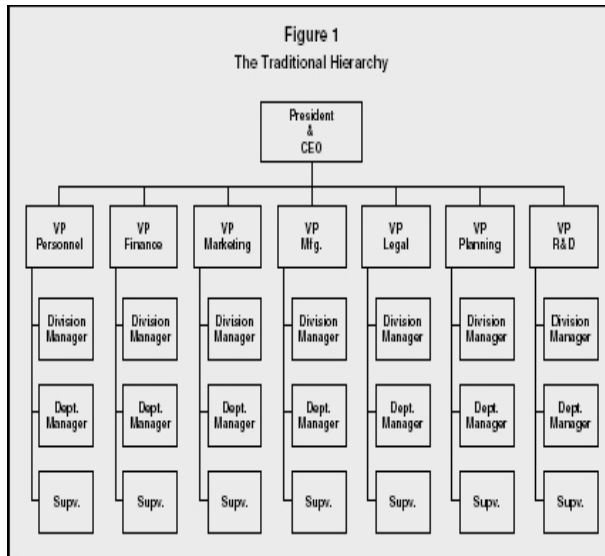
Figure 1
The Traditional Hierarchy

President & CEO

VP Personnel
Division Manager
Dept. Manager
Supv.

VP Finance
Division Manager
Dept. Manager
Supv.

VP Marketing
Division Manager
Dept. Manager
Supv.

VP Mfg.
Division Manager
Dept. Manager
Supv.

VP Legal
Division Manager
Dept. Manager
Supv.

VP Planning
Division Manager
Dept. Manager
Supv.

VP R&D
Division Manager
Dept. Manager
Supv.